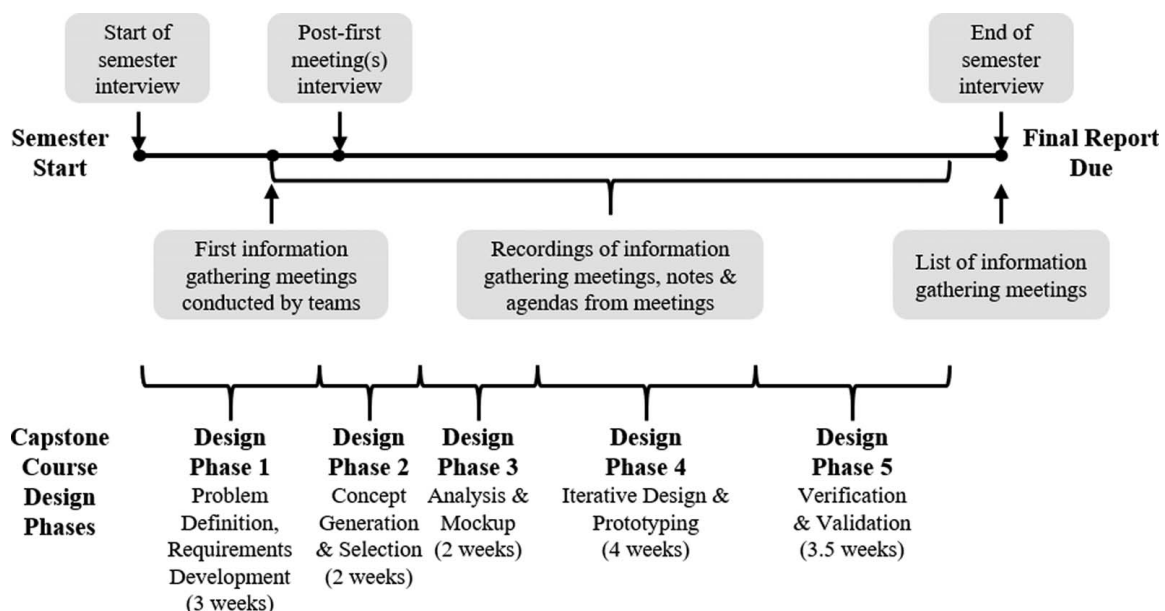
Start of semester interview

Post-first meeting(s) interview

End of semester interview

Semester Start

Final Report Due

First information gathering meetings conducted by teams

Recordings of information gathering meetings, notes & agendas from meetings

List of information gathering meetings

Capstone Course Design Phases

Design Phase 1
Problem Definition, Requirements Development (3 weeks)

Design Phase 2
Concept Generation & Selection (2 weeks)

Design Phase 3
Analysis & Mockup (2 weeks)

Design Phase 4
Iterative Design & Prototyping (4 weeks)

Design Phase 5
Verification & Validation (3.5 weeks)